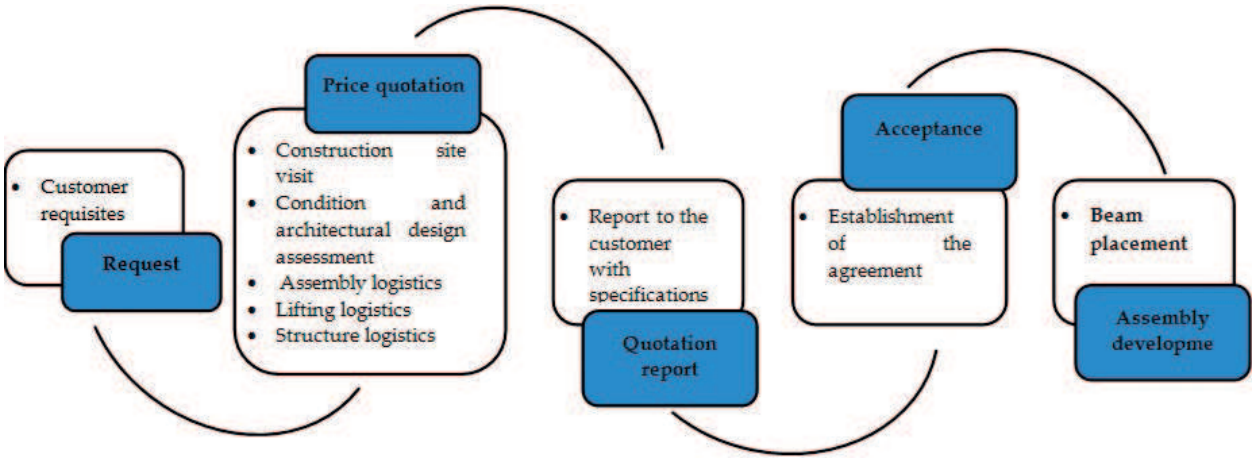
• Customer requisites

Request

Price quotation

• Construction site visit
• Condition and architectural design assessment
• Assembly logistics
• Lifting logistics
• Structure logistics

• Report to the customer with specifications

Quotation report

Acceptance

• Establishment of the agreement

• Beam placement

Assembly developme